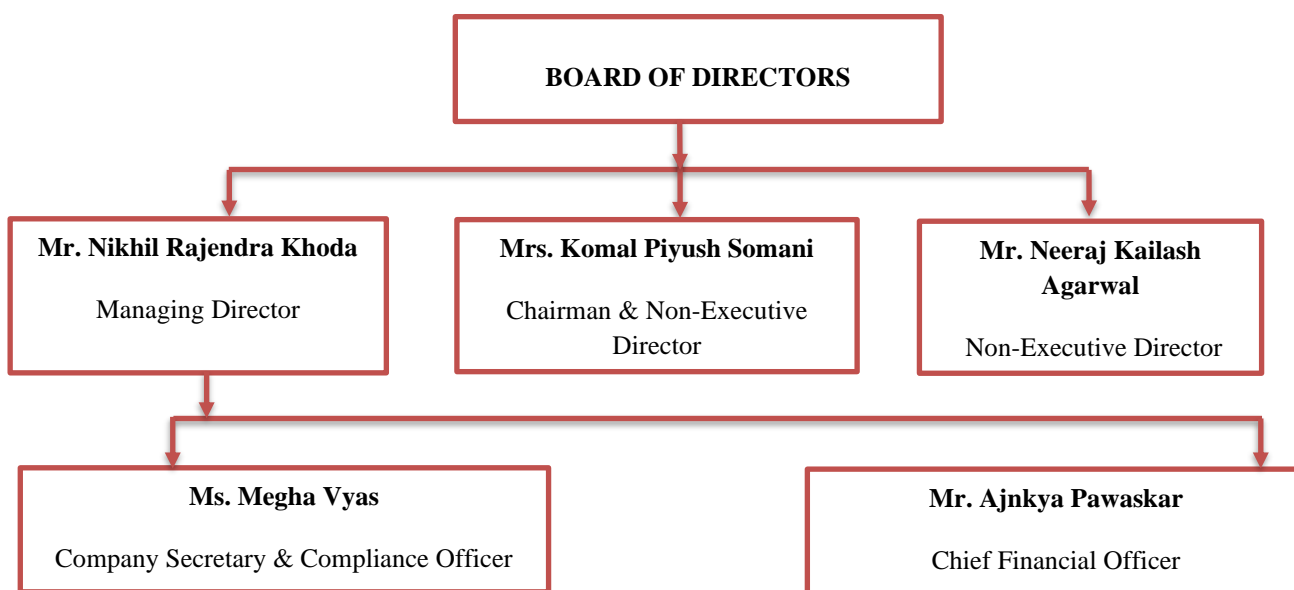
BOARD OF DIRECTORS

Mr. Nikhil Rajendra Khoda

Managing Director

Mrs. Komal Piyush Somani

Chairman & Non-Executive Director

Mr. Neeraj Kailash Agarwal

Non-Executive Director

Ms. Megha Vyas

Company Secretary & Compliance Officer

Mr. Ajnkya Pawaskar

Chief Financial Officer